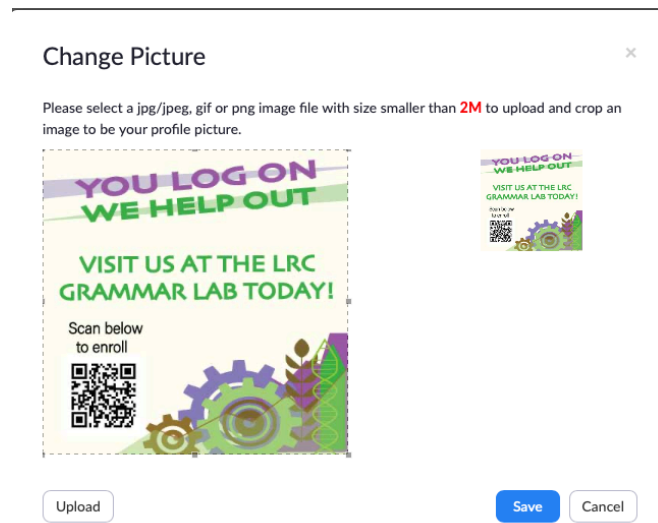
Change Picture

×

Please select a jpg/jpeg, gif or png image file with size smaller than 2M to upload and crop an image to be your profile picture.

YOU LOG ON
WE HELP OUT

VISIT US AT THE LRC GRAMMAR LAB TODAY!

Scan below to enroll

YOU LOG ON
WE HELP OUT

VISIT US AT THE LRC GRAMMAR LAB TODAY!

Scan below to enroll

Upload

Save

Cancel